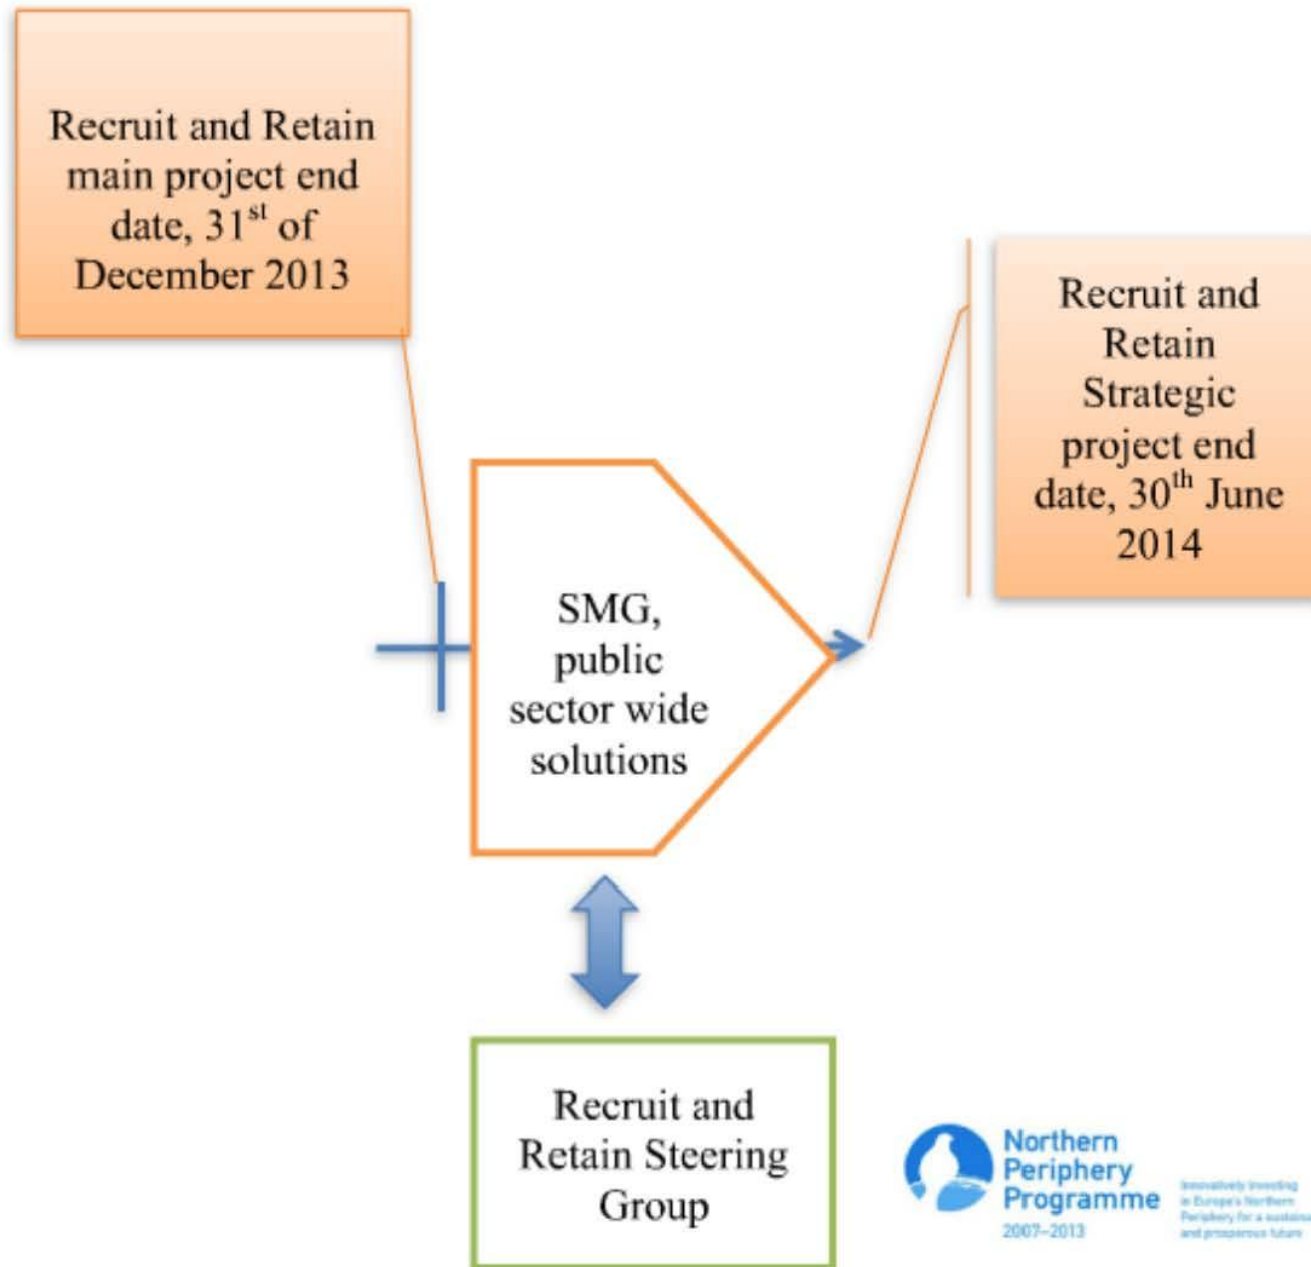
Recruit and Retain main project end date, 31$^{st}$ of December 2013

Recruit and Retain Strategic project end date, 30$^{th}$ June 2014

SMG, public sector wide solutions

Recruit and Retain Steering Group

Northern Periphery Programme 2007–2013

Innovatively investing in Europe's Northern Periphery for a sustainable and prosperous future